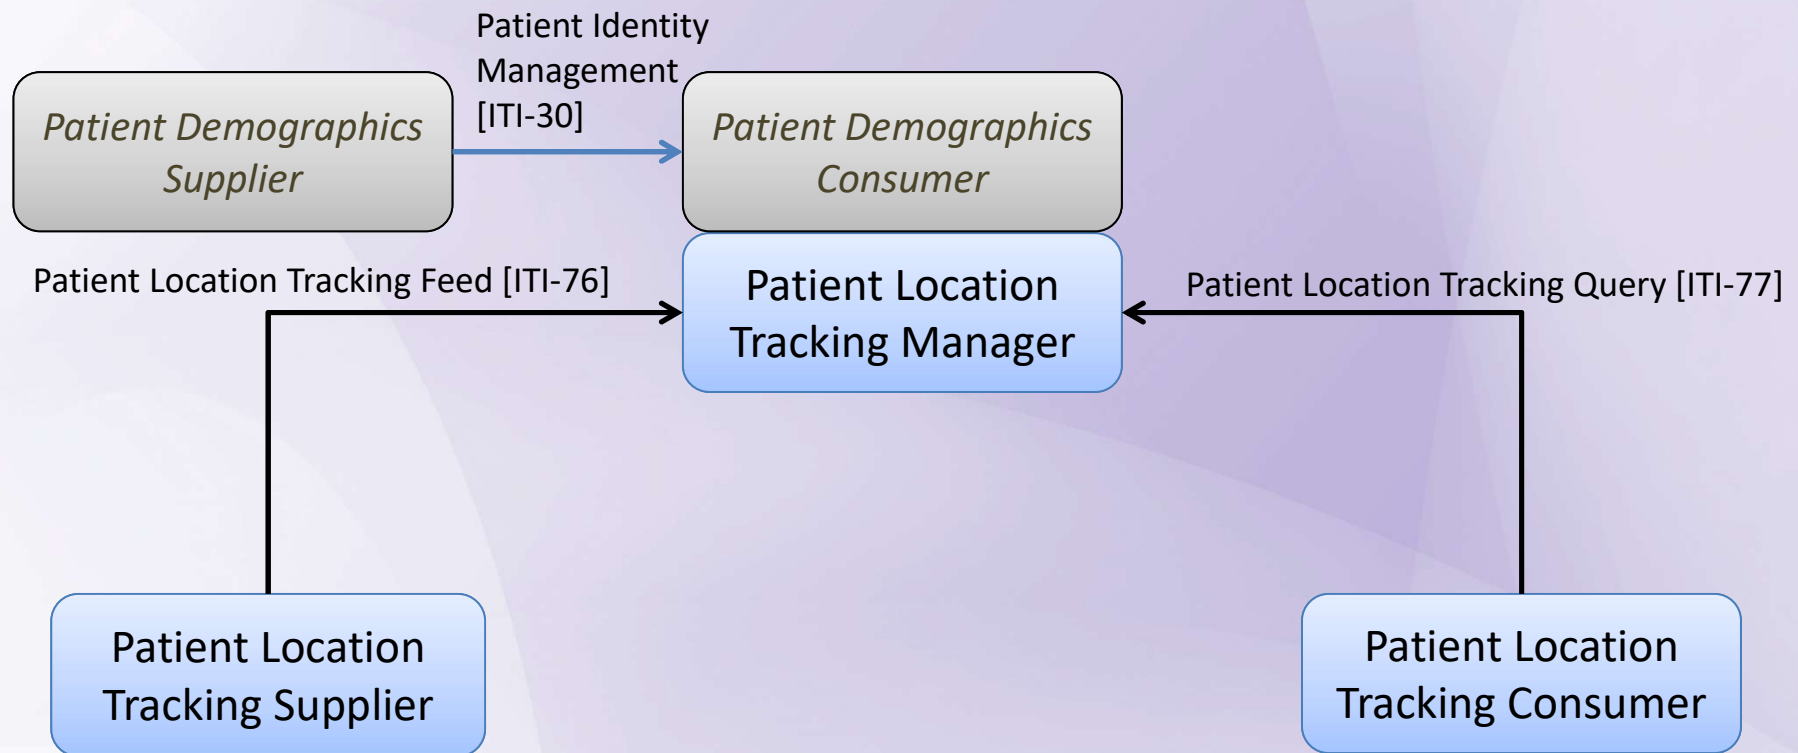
Patient Identity Management [ITI-30]

Patient Demographics Supplier

Patient Demographics Consumer

Patient Location Tracking Feed [ITI-76]

Patient Location Tracking Manager

Patient Location Tracking Query [ITI-77]

Patient Location Tracking Supplier

Patient Location Tracking Consumer